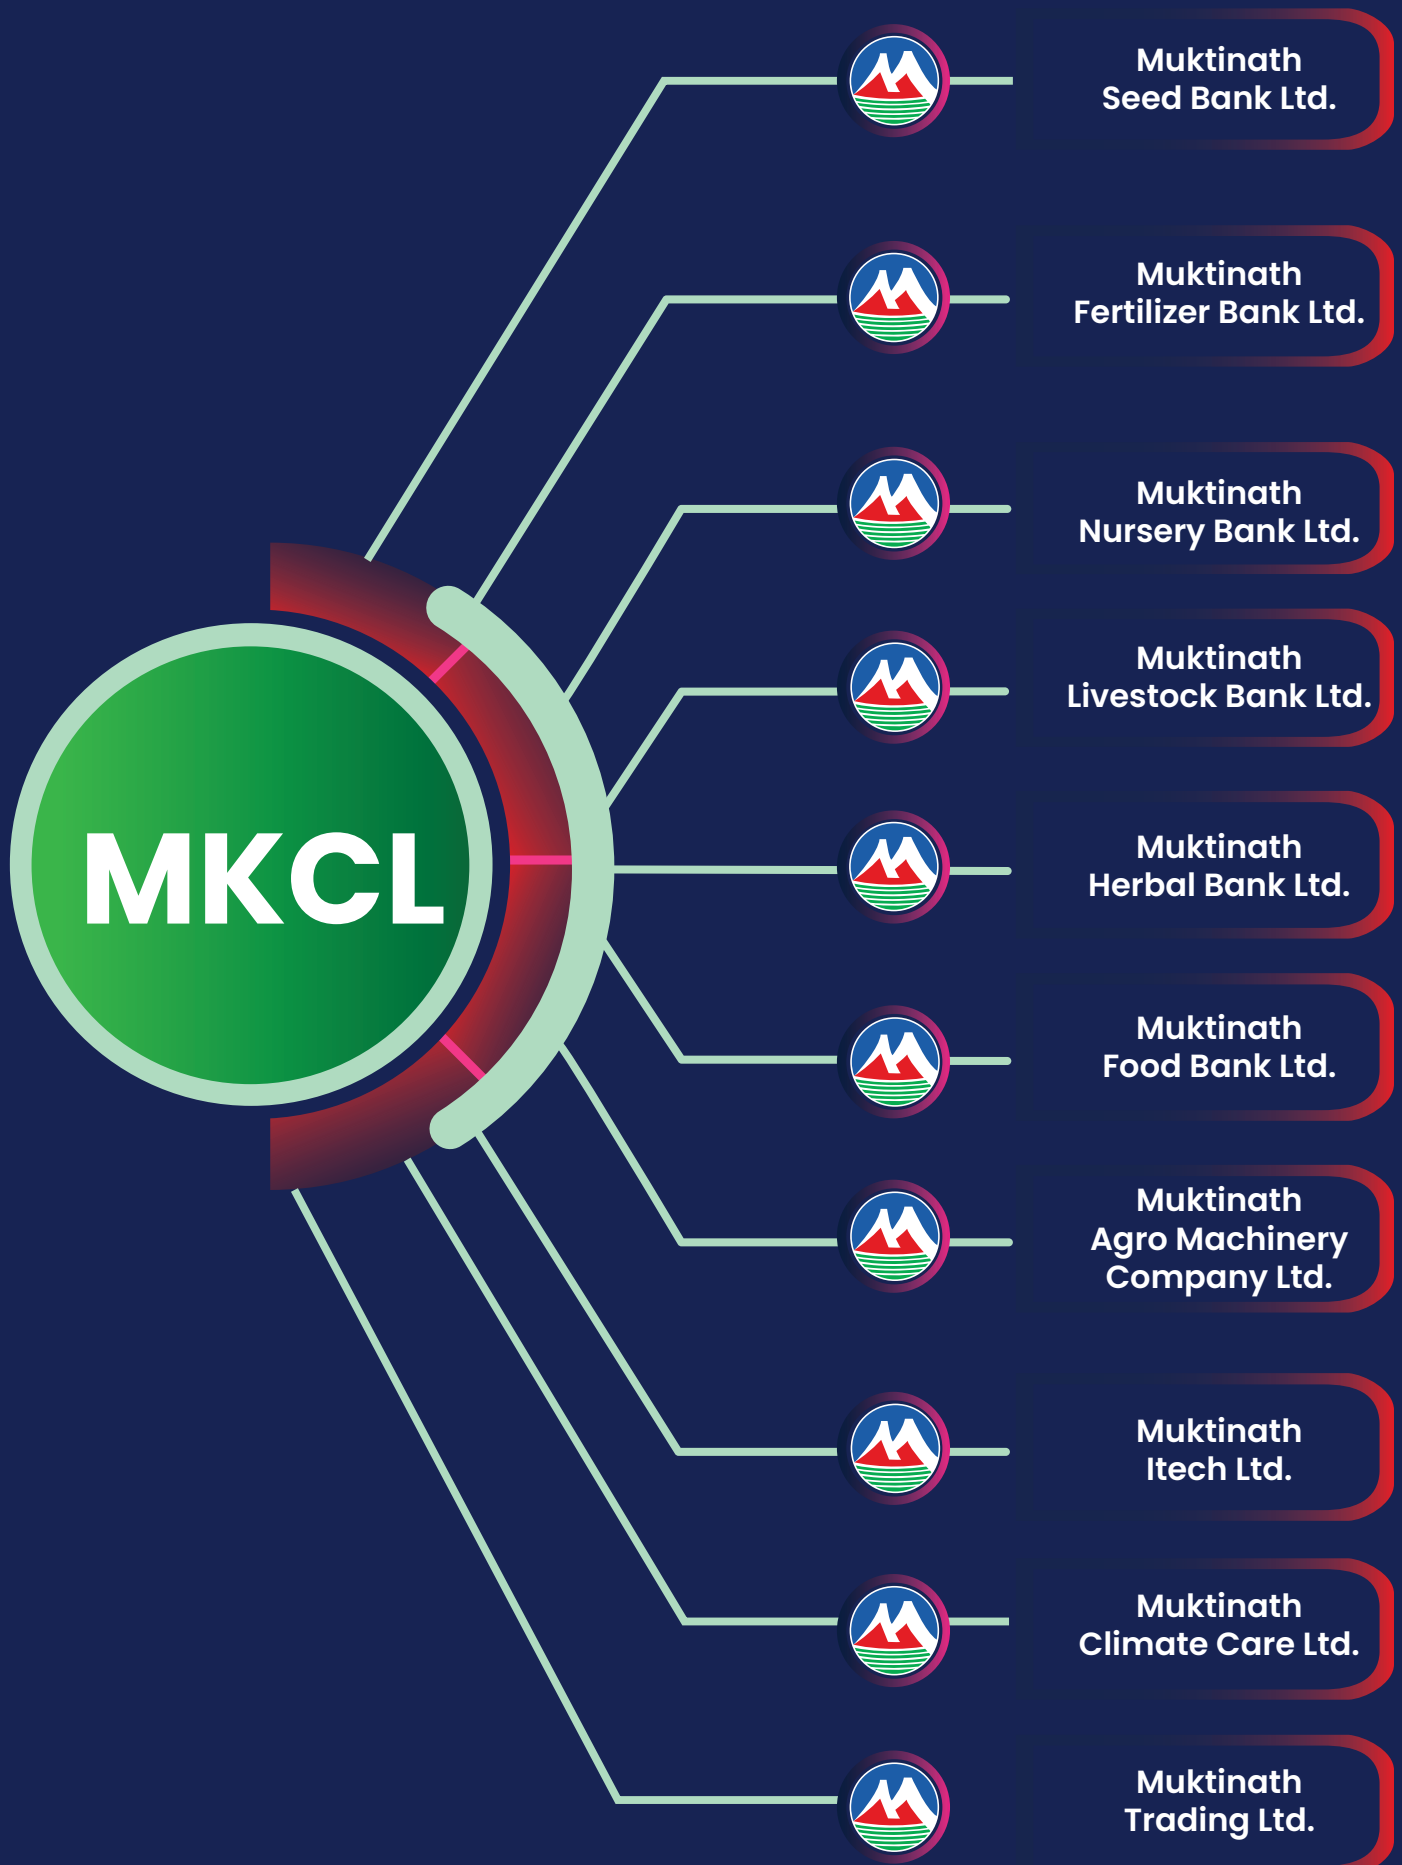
MKCL

Muktinath Seed Bank Ltd.

Muktinath Fertilizer Bank Ltd.

Muktinath Nursery Bank Ltd.

Muktinath Livestock Bank Ltd.

Muktinath Herbal Bank Ltd.

Muktinath Food Bank Ltd.

Muktinath Agro Machinery Company Ltd.

Muktinath Itech Ltd.

Muktinath Climate Care Ltd.

Muktinath Trading Ltd.